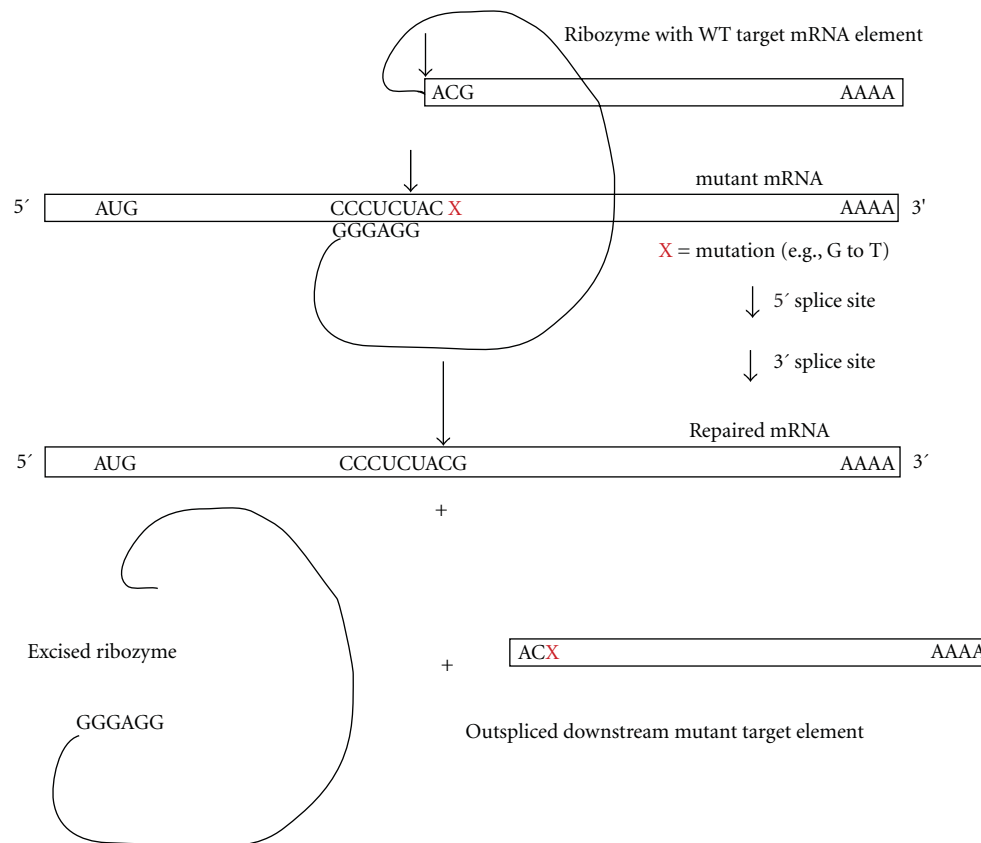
Ribozyme with WT target mRNA element

ACG AAAA

mutant mRNA

5´ AUG CCCUCUAC X AAAA 3'

GGGAGG

X = mutation (e.g., G to T)

5´ splice site

3´ splice site

Repaired mRNA

5´ AUG CCCUCUACG AAAA 3´

+

Excised ribozyme

+

ACX AAAA

GGGAGG

Outspliced downstream mutant target element